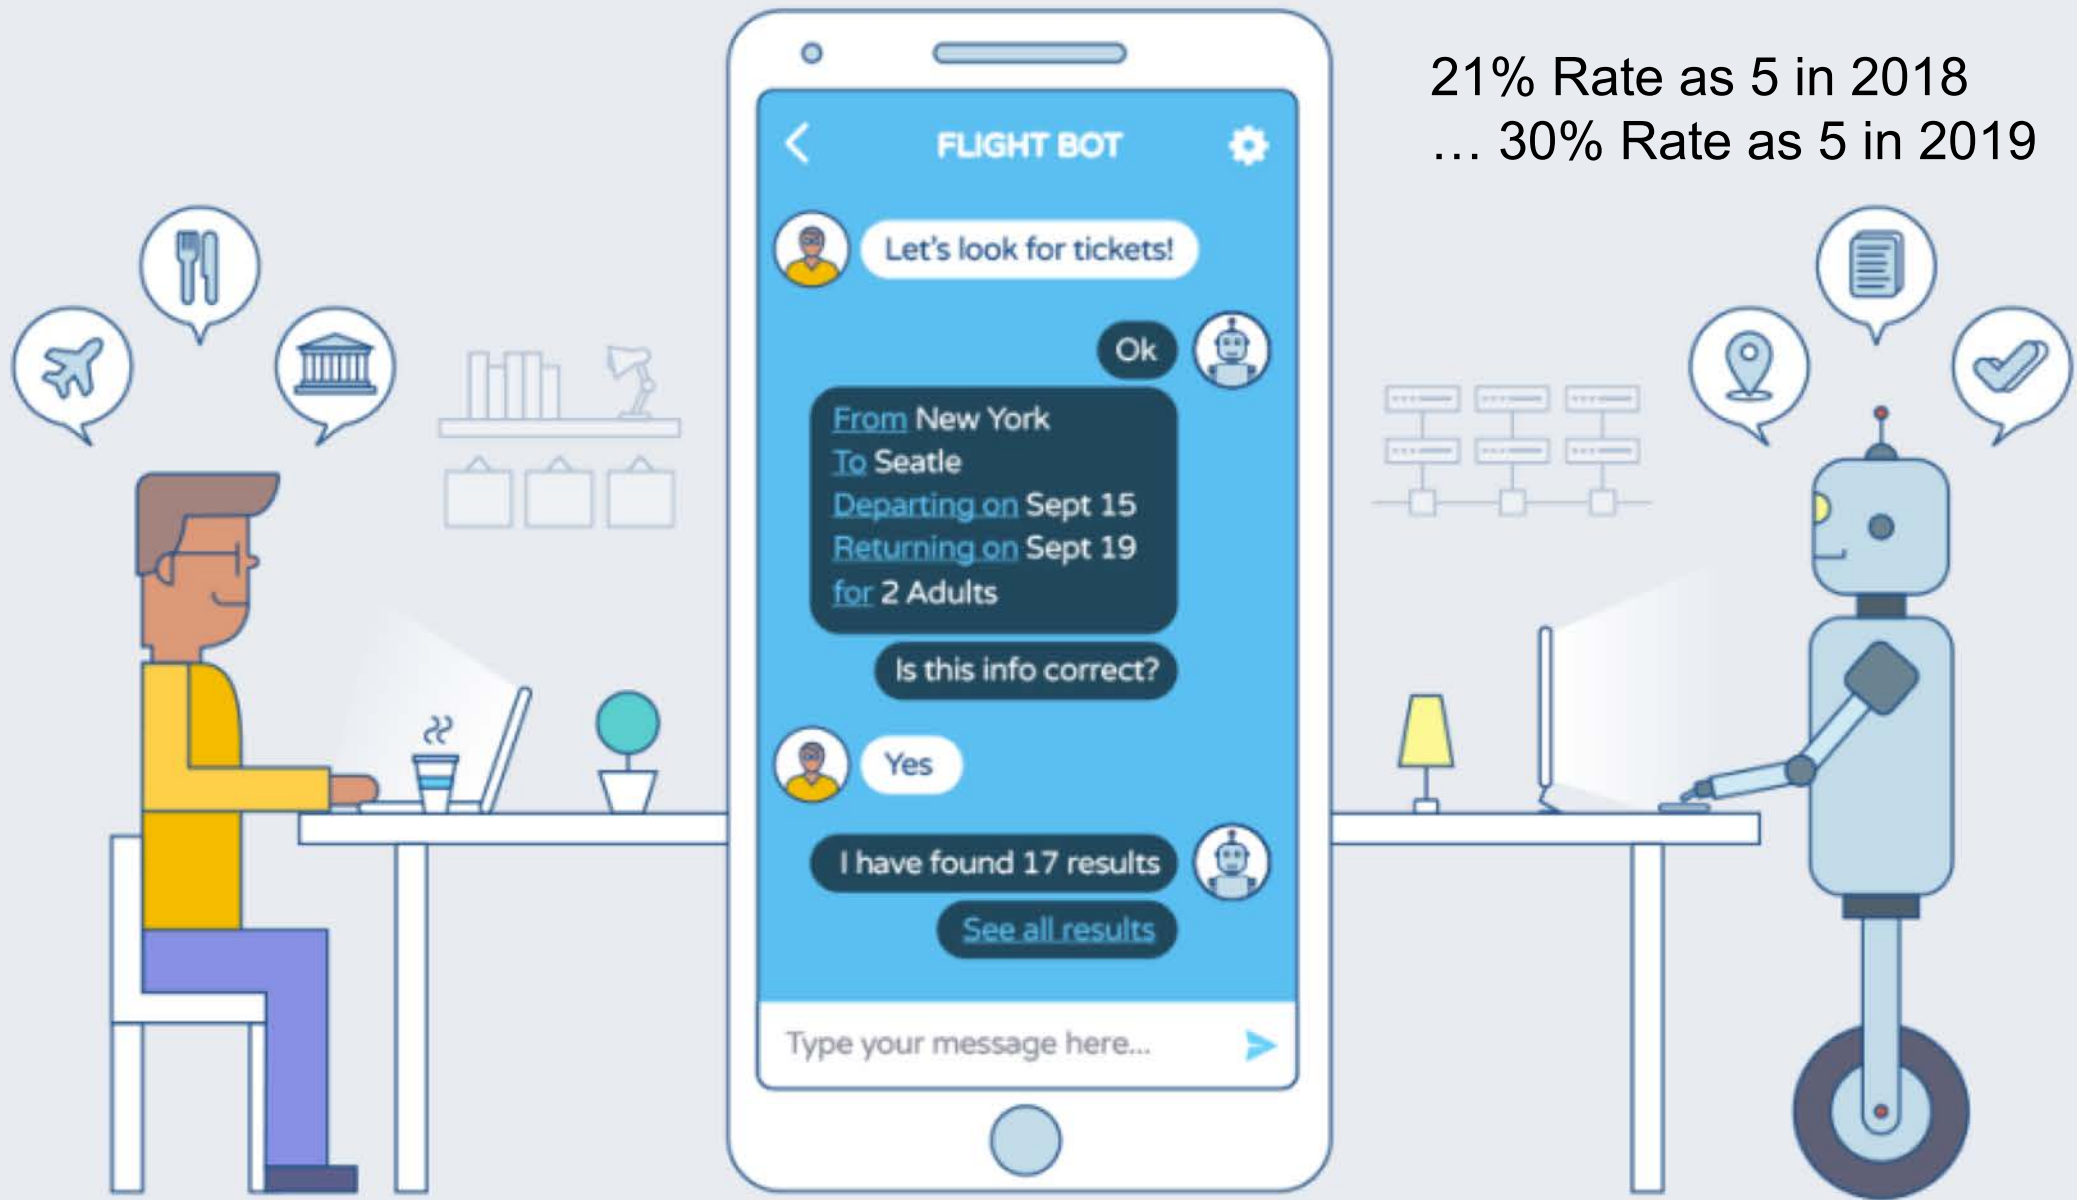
21% Rate as 5 in 2018
… 30% Rate as 5 in 2019

FLIGHT BOT

Let's look for tickets!

Ok

From New York
To Seatle
Departing on Sept 15
Returning on Sept 19
for 2 Adults

Is this info correct?

Yes

I have found 17 results

See all results

Type your message here...